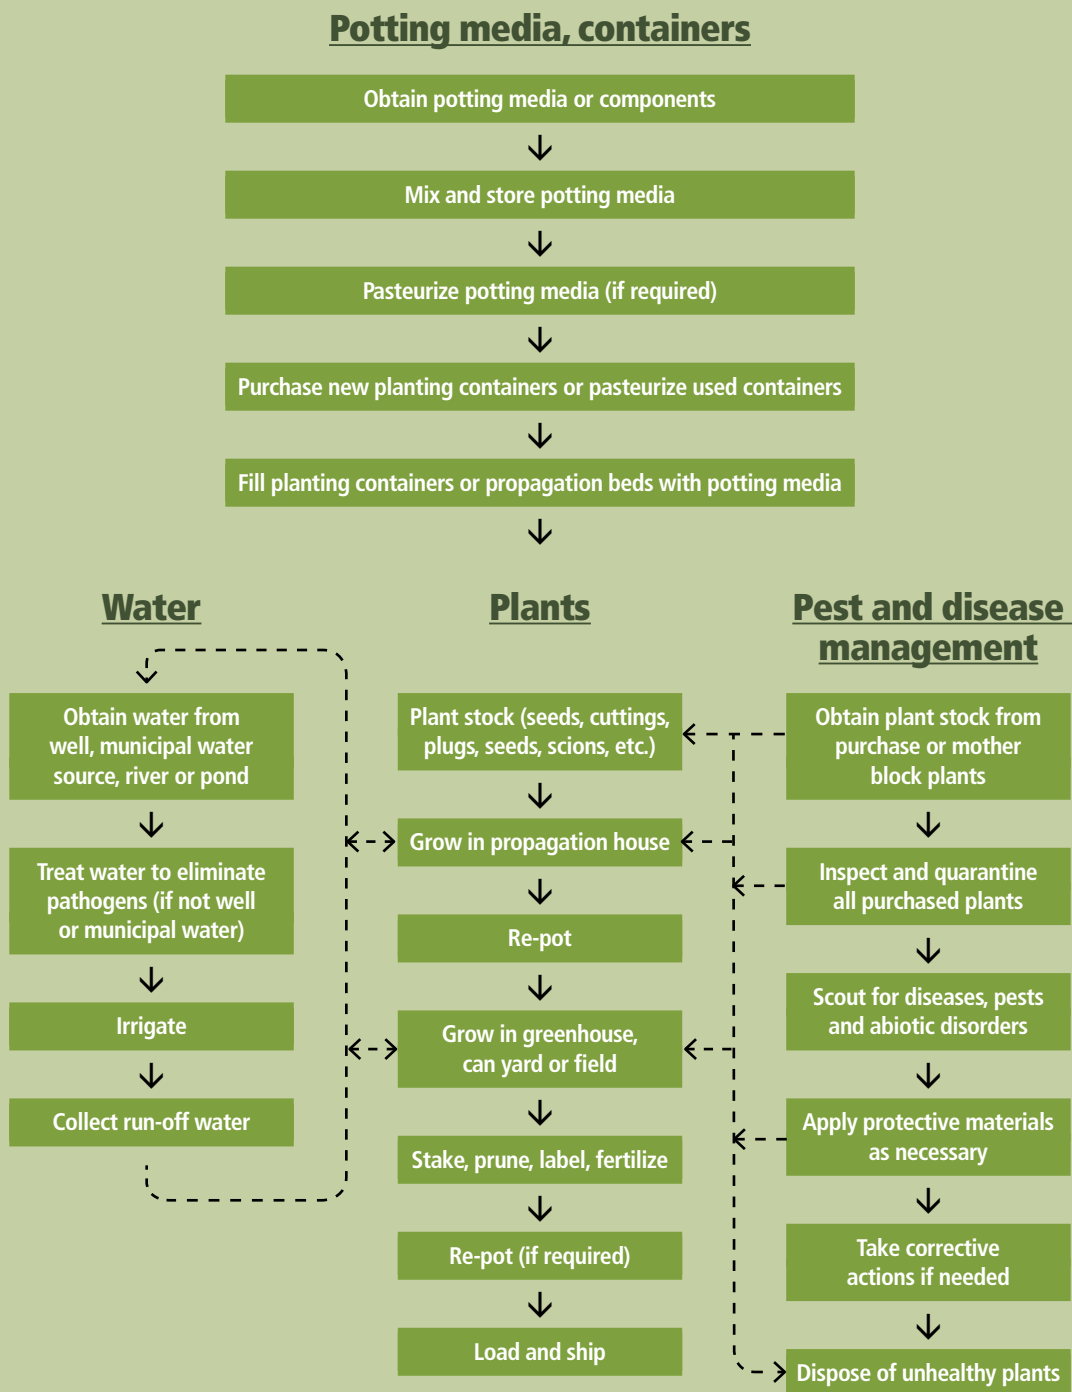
Potting media, containers

Obtain potting media or components

Mix and store potting media

Pasteurize potting media (if required)

Purchase new planting containers or pasteurize used containers

Fill planting containers or propagation beds with potting media

Water

Obtain water from well, municipal water source, river or pond

Treat water to eliminate pathogens (if not well or municipal water)

Irrigate

Collect run-off water

Plants

Plant stock (seeds, cuttings, plugs, seeds, scions, etc.)

Grow in propagation house

Re-pot

Grow in greenhouse, can yard or field

Stake, prune, label, fertilize

Re-pot (if required)

Load and ship

Pest and disease management

Obtain plant stock from purchase or mother block plants

Inspect and quarantine all purchased plants

Scout for diseases, pests and abiotic disorders

Apply protective materials as necessary

Take corrective actions if needed

Dispose of unhealthy plants